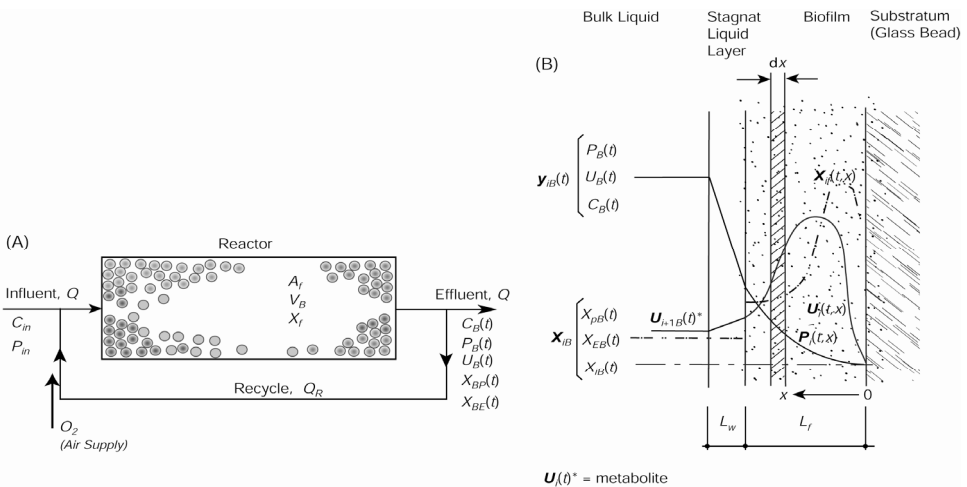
Bulk Liquid

Stagnat Liquid Layer

Biofilm

Substratum (Glass Bead)

(B)

d$x$

$\boldsymbol{y}_{iB}(t)$ $P_B(t)$ $U_B(t)$ $C_B(t)$

$\boldsymbol{X}_i(t,x)$

$\boldsymbol{U}_{i+1B}(t)^*$

$\boldsymbol{X}_{iB}$ $X_{pB}(t)$ $X_{EB}(t)$ $X_{iB}(t)$

$\boldsymbol{U}_i(t,x)$

$\boldsymbol{P}_i(t,x)$

$x$

0

$L_w$

$L_f$

$\boldsymbol{U}_i(t)^*$ = metabolite

(A)

Reactor

$A_f$
$V_B$
$X_f$

Influent, $Q$

$C_{in}$
$P_{in}$

Effluent, $Q$

$C_B(t)$
$P_B(t)$
$U_B(t)$
$X_{BP}(t)$
$X_{BE}(t)$

Recycle, $Q_R$

$O_2$
(Air Supply)